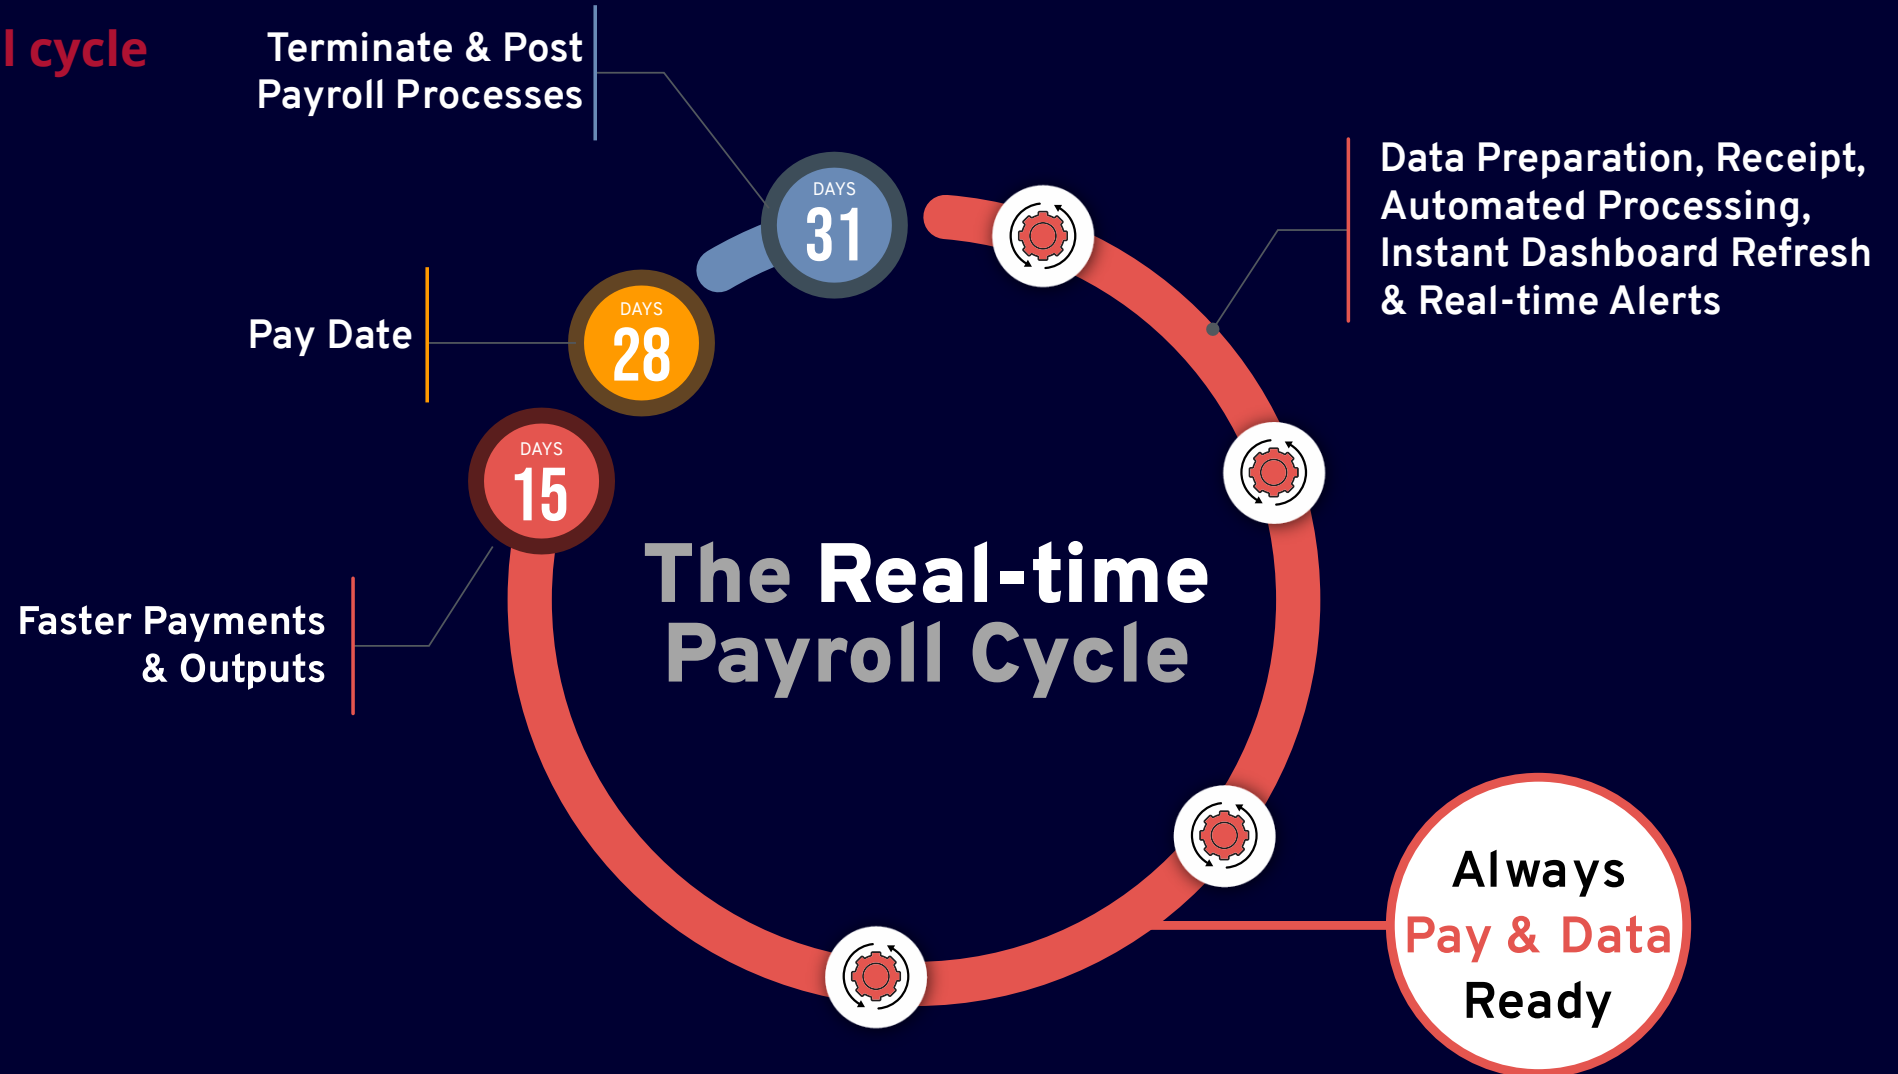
l cycle

Terminate & Post Payroll Processes

DAYS
31

Data Preparation, Receipt, Automated Processing, Instant Dashboard Refresh & Real-time Alerts

Pay Date

DAYS
28

DAYS
15

The Real-time Payroll Cycle

Faster Payments & Outputs

Always
Pay & Data
Ready